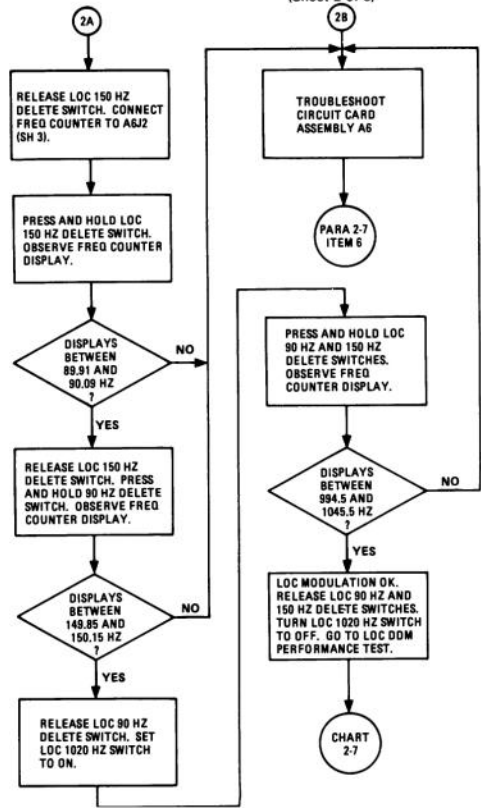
(Sheet 2 of 5)

2A

RELEASE LOC 150 HZ DELETE SWITCH. CONNECT FREQ COUNTER TO A6J2 (SH 3).

PRESS AND HOLD LOC 150 HZ DELETE SWITCH. OBSERVE FREQ COUNTER DISPLAY.

DISPLAYS BETWEEN 89.91 AND 90.09 HZ ?

NO

YES

RELEASE LOC 150 HZ DELETE SWITCH. PRESS AND HOLD 90 HZ DELETE SWITCH. OBSERVE FREQ COUNTER DISPLAY.

DISPLAYS BETWEEN 149.85 AND 150.15 HZ ?

NO

YES

RELEASE LOC 90 HZ DELETE SWITCH. SET LOC 1020 HZ SWITCH TO ON.

2B

TROUBLESHOOT CIRCUIT CARD ASSEMBLY A6

PARA 2-7 ITEM 6

PRESS AND HOLD LOC 90 HZ AND 150 HZ DELETE SWITCHES. OBSERVE FREQ COUNTER DISPLAY.

DISPLAYS BETWEEN 994.5 AND 1045.5 HZ ?

NO

YES

LOC MODULATION OK. RELEASE LOC 90 HZ AND 150 HZ DELETE SWITCHES. TURN LOC 1020 HZ SWITCH TO OFF. GO TO LOC DDM PERFORMANCE TEST.

CHART 2-7